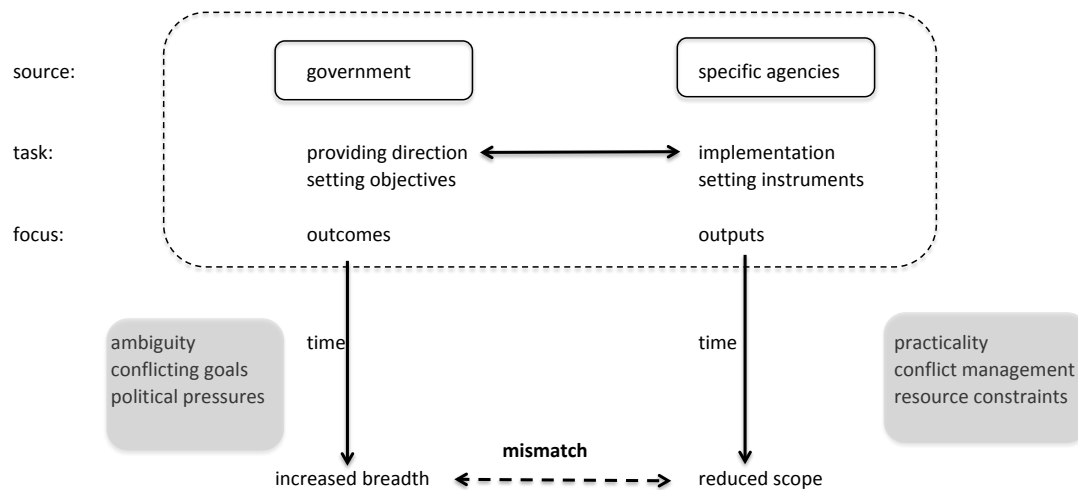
source: government specific agencies

task: providing direction setting objectives implementation setting instruments

focus: outcomes outputs

ambiguity
conflicting goals
political pressures

time

time

practicality
conflict management
resource constraints

mismatch

increased breadth reduced scope